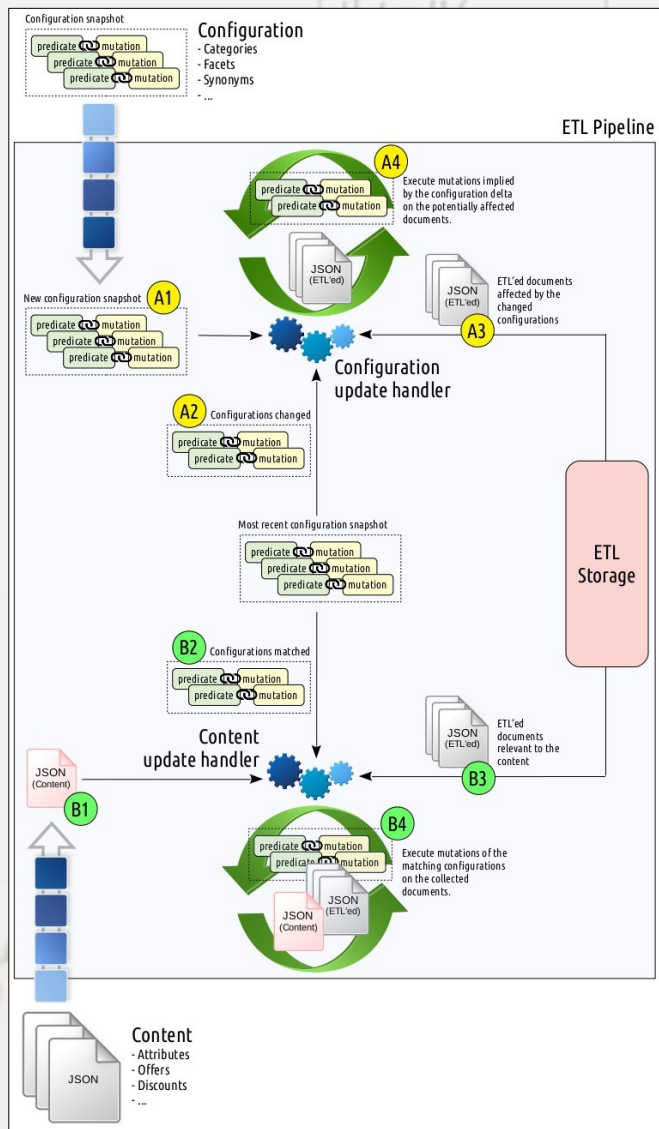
Configuration snapshot

predicate mutation
predicate mutation
predicate mutation

Configuration
- Categories
- Facets
- Synonyms
- ...

ETL Pipeline

A4
predicate mutation
predicate mutation
Execute mutations implied by the configuration delta on the potentially affected documents.

JSON (ETL'ed)

New configuration snapshot A1
predicate mutation
predicate mutation
predicate mutation

JSON (ETL'ed)
ETL'ed documents affected by the changed configurations
A3

Configuration update handler

A2 Configurations changed
predicate mutation
predicate mutation

ETL Storage

Most recent configuration snapshot
predicate mutation
predicate mutation
predicate mutation

B2 Configurations matched
predicate mutation
predicate mutation

JSON (ETL'ed)
ETL'ed documents relevant to the content
B3

Content update handler

JSON (Content)
B1

B4
predicate mutation
predicate mutation
Execute mutations of the matching configurations on the collected documents.
JSON (ETL'ed)
JSON (Content)

JSON

Content
- Attributes
- Offers
- Discounts
- ...